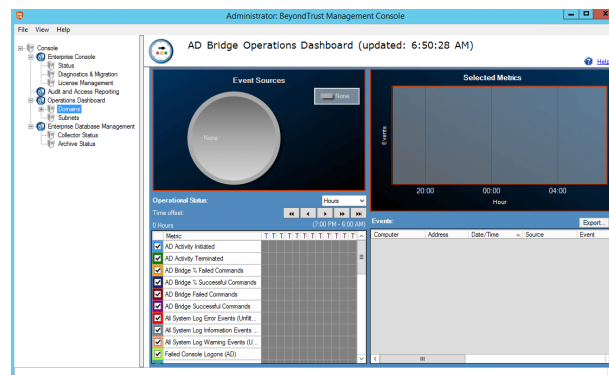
Administrator: BeyondTrust Management Console

File View Help

Console
Enterprise Console
Status
Diagnostics & Migration
License Management
Audit and Access Reporting
Operations Dashboard
Domains
Subnets
Enterprise Database Management
Collector Status
Archive Status

AD Bridge Operations Dashboard (updated: 6:50:28 AM)

Help

Event Sources

None

None

Selected Metrics

Events

20:00
00:00
04:00
Hour

Operational Status:
Hours
Time offset:
0 Hours
(7:00 PM - 6:00 AM)

| Metric | T | T | T | T | T | T | T | T | T | T | T |
|---|---|---|---|---|---|---|---|---|---|---|---|
| AD Activity Initiated | | | | | | | | | | | |
| AD Activity Terminated | | | | | | | | | | | |
| AD Bridge % Failed Commands | | | | | | | | | | | |
| AD Bridge % Successful Commands | | | | | | | | | | | |
| AD Bridge Failed Commands | | | | | | | | | | | |
| AD Bridge Successful Commands | | | | | | | | | | | |
| All System Log Error Events (Unfilt... | | | | | | | | | | | |
| All System Log Information Events ... | | | | | | | | | | | |
| All System Log Warning Events (U... | | | | | | | | | | | |
| Failed Console Logons (AD) | | | | | | | | | | | |

Events:
Export...

| Computer | Address | Date/Time | Source | Event |
|---|---|---|---|---|